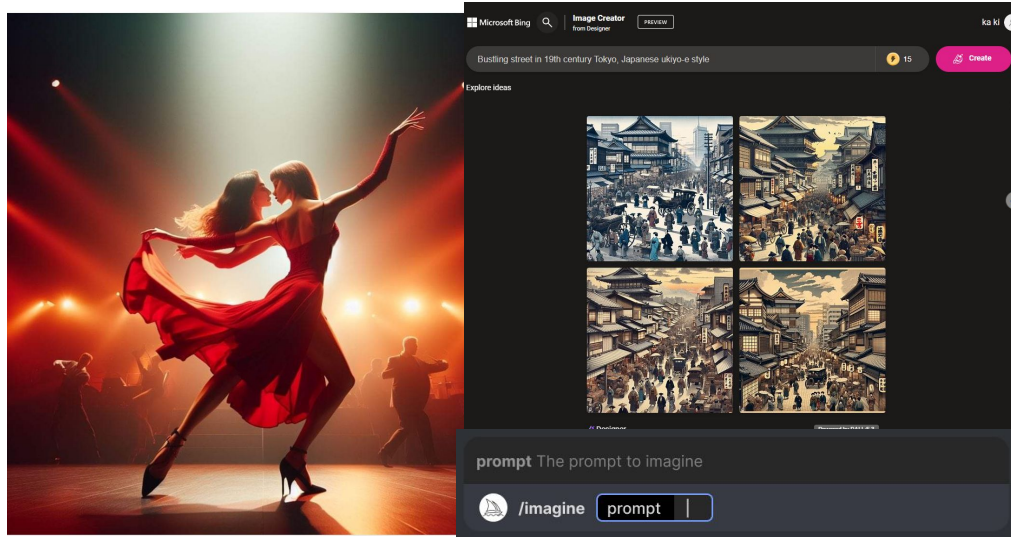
Microsoft Bing

Image Creator
from Designer

PREVIEW

ka ki

Bustling street in 19th century Tokyo, Japanese ukiyo-e style

15

Create

Explore ideas

Designer

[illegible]

prompt The prompt to imagine

/imagine prompt